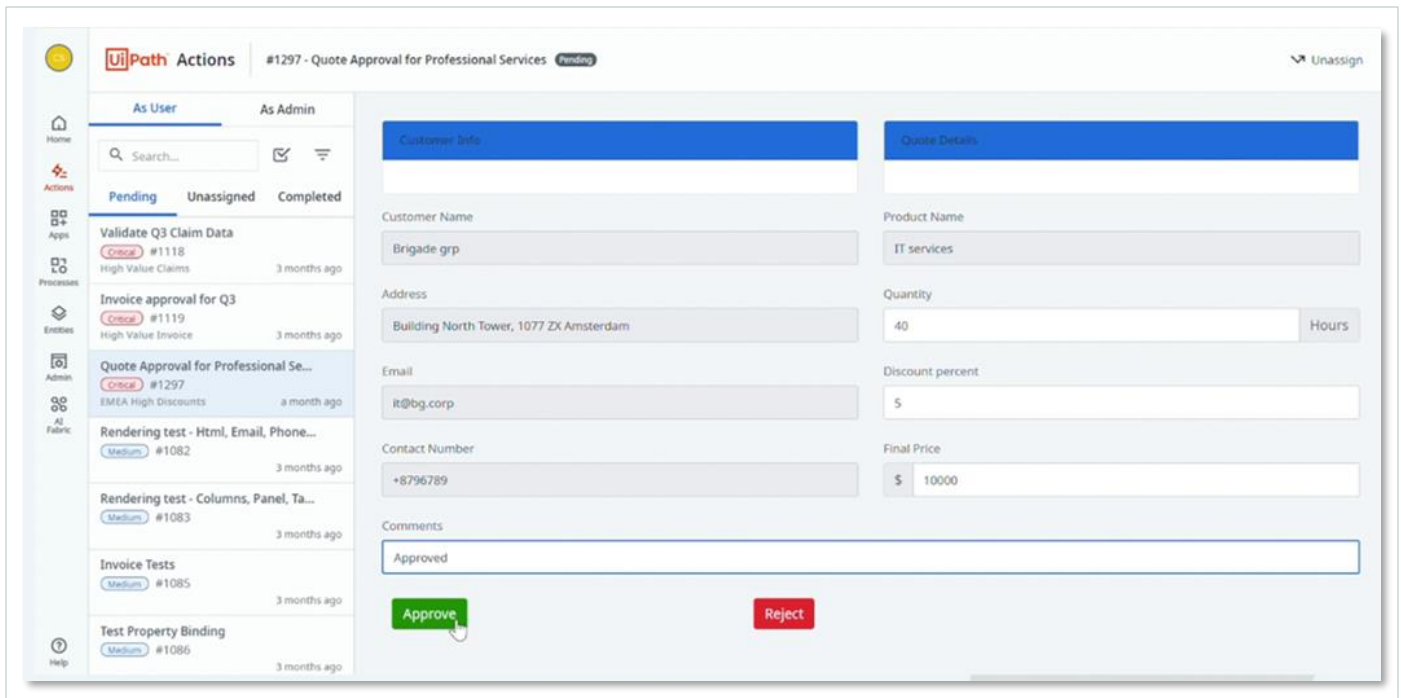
CS

UiPath Actions | #1297 - Quote Approval for Professional Services Pending

Unassign

Home
Actions
Apps
Processes
Entities
Admin
AI Fabric
Help

As User As Admin

Search...

Pending Unassigned Completed

Validate Q3 Claim Data
Critical #1118
High Value Claims 3 months ago

Invoice approval for Q3
Critical #1119
High Value Invoice 3 months ago

Quote Approval for Professional Se...
Critical #1297
EMEA High Discounts a month ago

Rendering test - Html, Email, Phone...
Medium #1082
3 months ago

Rendering test - Columns, Panel, Ta...
Medium #1083
3 months ago

Invoice Tests
Medium #1085
3 months ago

Test Property Binding
Medium #1086
3 months ago

Customer Info

Quote Details

Customer Name
Brigade grp

Product Name
IT services

Address
Building North Tower, 1077 ZX Amsterdam

Quantity
40 Hours

Email
it@bg.corp

Discount percent
5

Contact Number
+8796789

Final Price
$ 10000

Comments
Approved

Approve

Reject